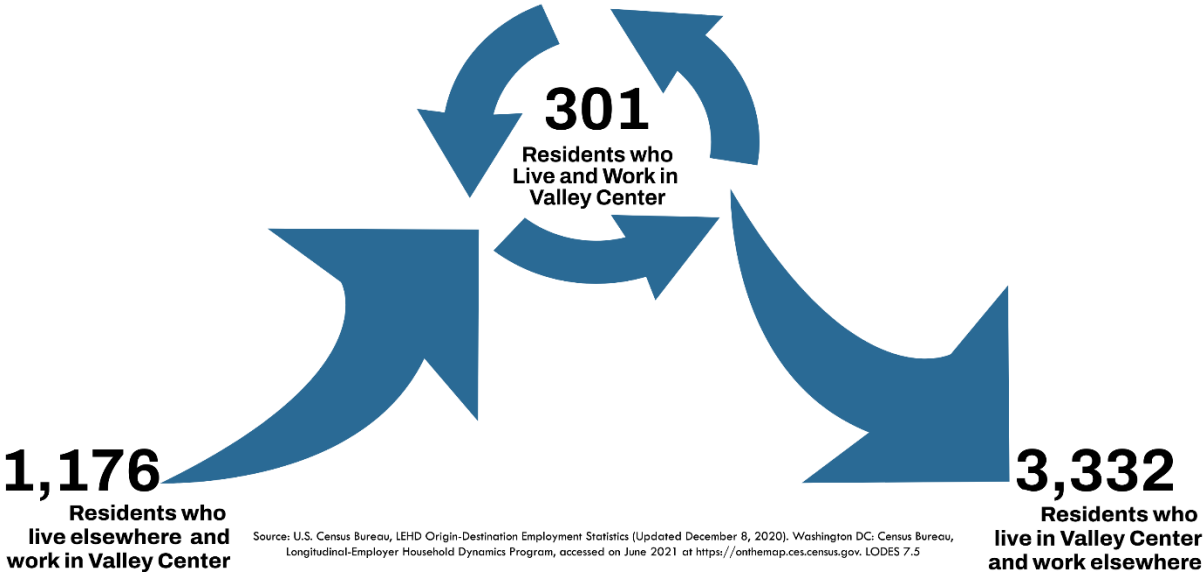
301

Residents who Live and Work in Valley Center

1,176

Residents who live elsewhere and work in Valley Center

Source: U.S. Census Bureau, LEHD Origin-Destination Employment Statistics (Updated December 8, 2020). Washington DC: Census Bureau, Longitudinal-Employer Household Dynamics Program, accessed on June 2021 at https://onthemap.ces.census.gov. LODES 7.5

3,332

Residents who live in Valley Center and work elsewhere